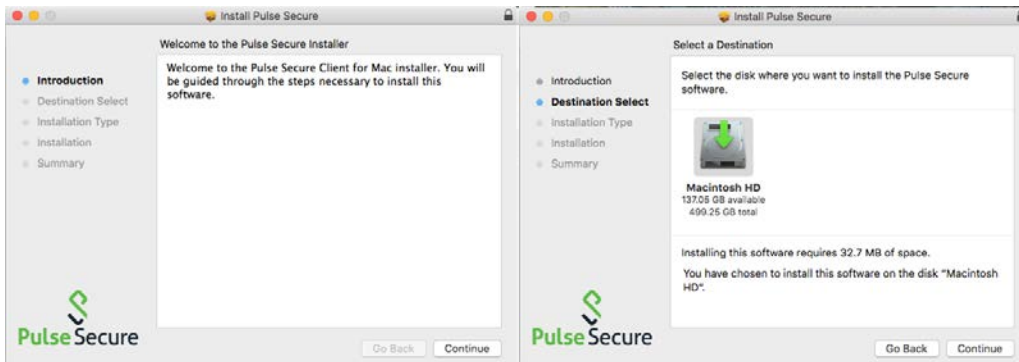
Install Pulse Secure

Welcome to the Pulse Secure Installer

Introduction
Destination Select
Installation Type
Installation
Summary

Welcome to the Pulse Secure Client for Mac installer. You will be guided through the steps necessary to install this software.

Pulse Secure

Go Back
Continue

Install Pulse Secure

Select a Destination

Introduction
Destination Select
Installation Type
Installation
Summary

Select the disk where you want to install the Pulse Secure software.

Macintosh HD
137.05 GB available
499.25 GB total

Installing this software requires 32.7 MB of space.

You have chosen to install this software on the disk "Macintosh HD".

Pulse Secure

Go Back
Continue